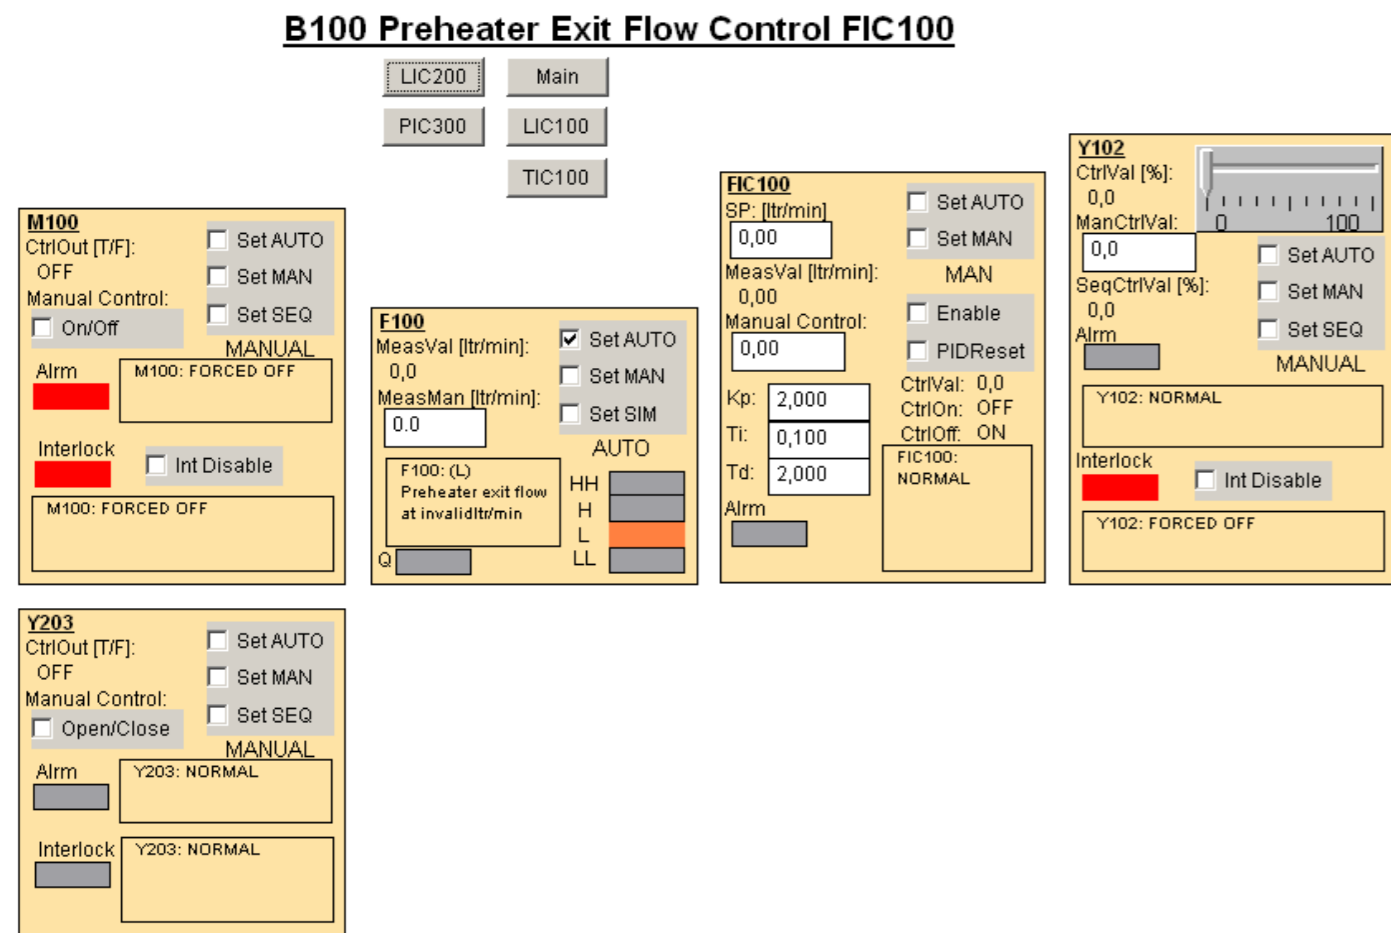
B100 Preheater Exit Flow Control FIC100

LIC200 Main
PIC300 LIC100
TIC100

M100
CtrlOut [T/F]:
OFF
Manual Control:
On/Off
Set AUTO
Set MAN
Set SEQ
MANUAL
Alrm
M100: FORCED OFF
Interlock
Int Disable
M100: FORCED OFF

F100
MeasVal [ltr/min]:
0,0
MeasMan [ltr/min]:
0.0
Set AUTO
Set MAN
Set SIM
AUTO
F100: (L) Preheater exit flow at invalidltr/min
HH
H
L
LL
Q

FIC100
SP: [ltr/min]
0,00
MeasVal [ltr/min]:
0,00
Manual Control:
0,00
Set AUTO
Set MAN
MAN
Enable
PIDReset
Kp: 2,000
Ti: 0,100
Td: 2,000
CtrlVal: 0,0
CtrlOn: OFF
CtrlOff: ON
Alrm
FIC100: NORMAL

Y102
CtrlVal [%]:
0,0
0 100
ManCtrlVal:
0,0
SeqCtrlVal [%]:
0,0
Set AUTO
Set MAN
Set SEQ
MANUAL
Alrm
Y102: NORMAL
Interlock
Int Disable
Y102: FORCED OFF

Y203
CtrlOut [T/F]:
OFF
Manual Control:
Open/Close
Set AUTO
Set MAN
Set SEQ
MANUAL
Alrm
Y203: NORMAL
Interlock
Y203: NORMAL